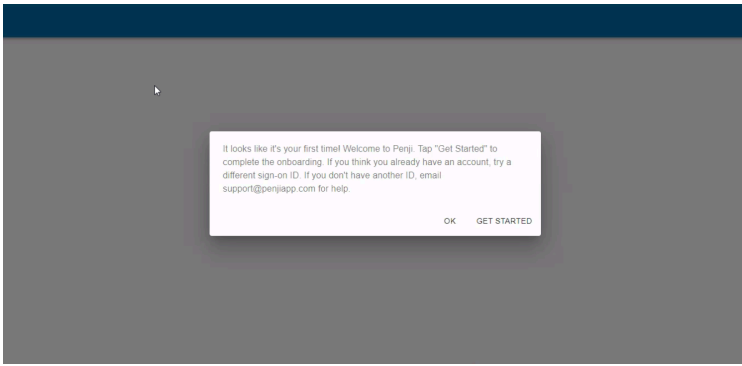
It looks like it's your first time! Welcome to Penji. Tap "Get Started" to complete the onboarding. If you think you already have an account, try a different sign-on ID. If you don't have another ID, email support@penjiapp.com for help.

OK GET STARTED